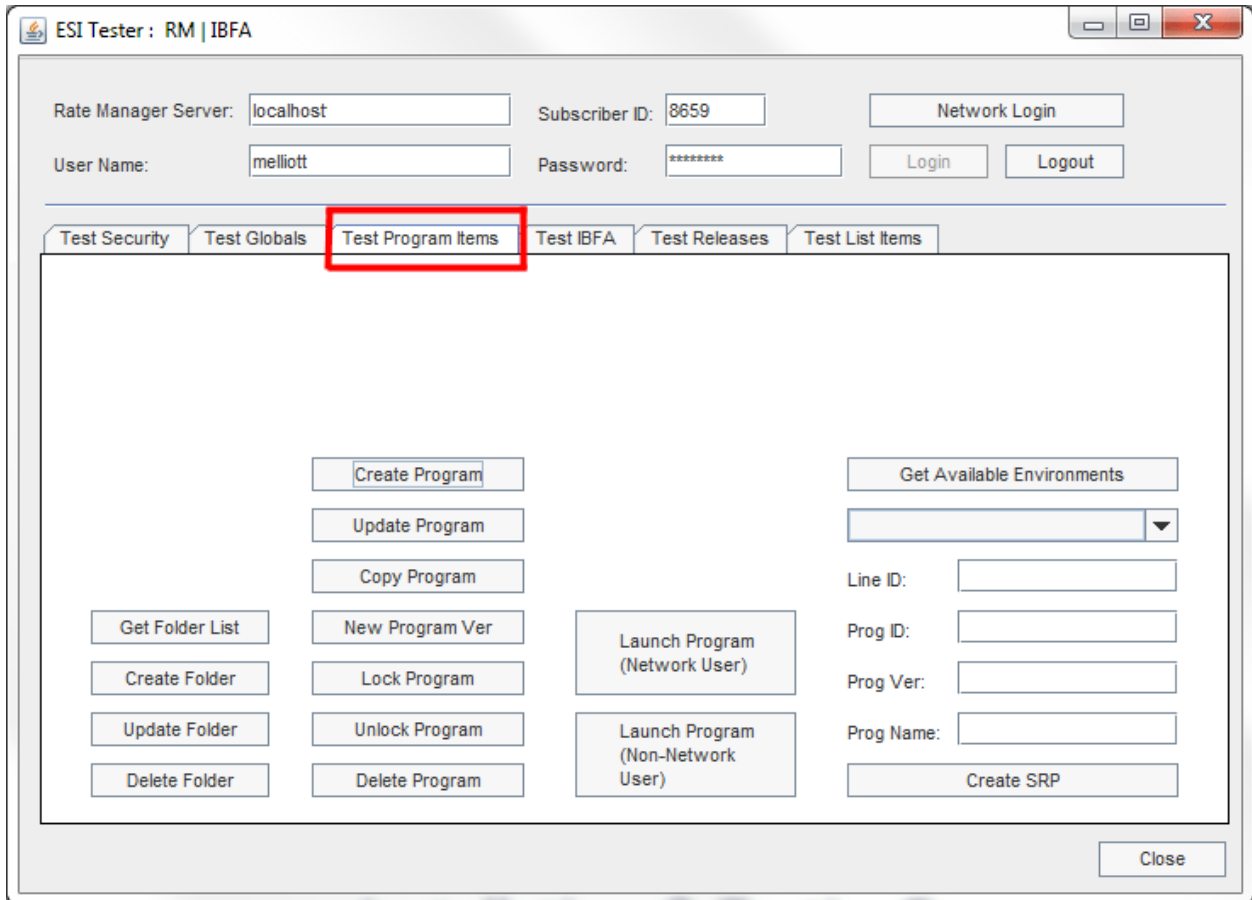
ESI Tester : RM | IBFA

Rate Manager Server: localhost
Subscriber ID: 8659
Network Login
User Name: melliott
Password: ********
Login
Logout

Test Security
Test Globals
Test Program Items
Test IBFA
Test Releases
Test List Items

Create Program
Update Program
Copy Program
New Program Ver
Lock Program
Unlock Program
Delete Program

Get Folder List
Create Folder
Update Folder
Delete Folder

Launch Program (Network User)
Launch Program (Non-Network User)

Get Available Environments
Line ID:
Prog ID:
Prog Ver:
Prog Name:
Create SRP

Close